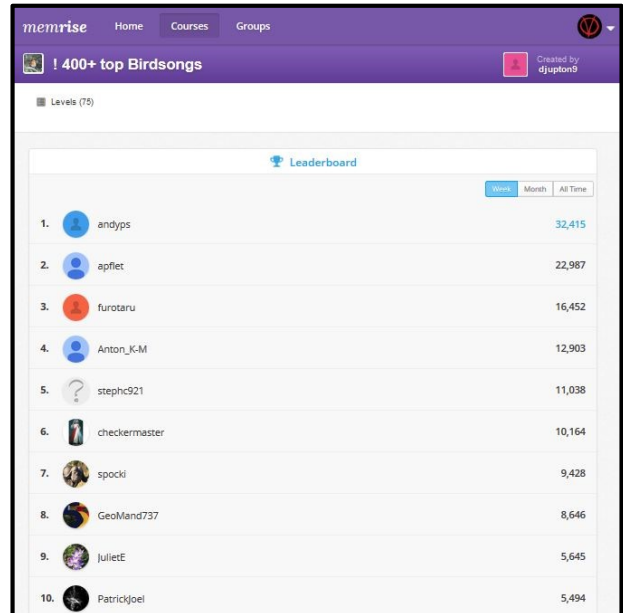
memrise Home Courses Groups

! 400+ top Birdsongs

Created by
djupton9

Levels (75)

Leaderboard

Week Month All Time

| | | |
|---|---|---|
| 1. | andyps | 32,415 |
| 2. | apflet | 22,987 |
| 3. | furotaru | 16,452 |
| 4. | Anton_K-M | 12,903 |
| 5. | stephc921 | 11,038 |
| 6. | checkermaster | 10,164 |
| 7. | spocki | 9,428 |
| 8. | GeoMand737 | 8,646 |
| 9. | JulietE | 5,645 |
| 10. | PatrickJoel | 5,494 |